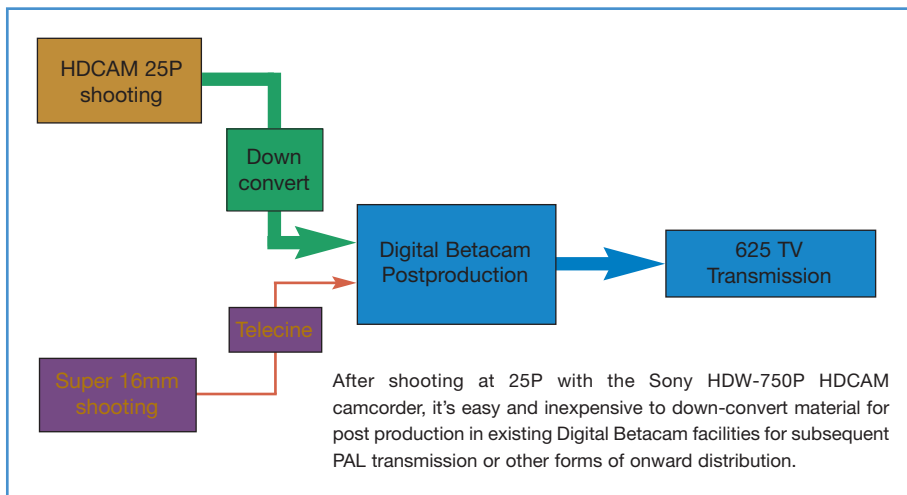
HDCAM 25P shooting

Down convert

Digital Betacam Postproduction

625 TV Transmission

Telecine

Super 16mm shooting

After shooting at 25P with the Sony HDW-750P HDCAM camcorder, it’s easy and inexpensive to down-convert material for post production in existing Digital Betacam facilities for subsequent PAL transmission or other forms of onward distribution.